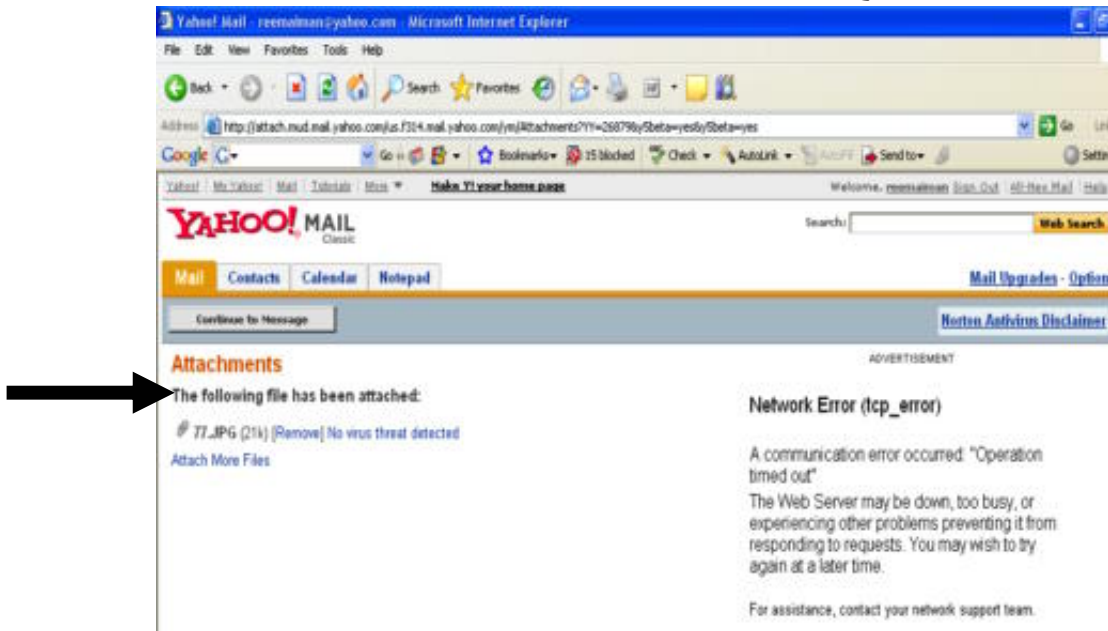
Yahoo! Mail - reemaiman@yahoo.com - Microsoft Internet Explorer

File Edit View Favorites Tools Help

Back Search Favorites

Address http://attach.mud.mail.yahoo.com/us.f314.mail.yahoo.com/ym/Attachments?YY=268798y5beta=yes&y5beta=yes Go

Google G Go Bookmarks 15 blocked Check AutoLink AutoFill Send to Settings

Yahoo! My Yahoo! Mail Tutorials More Make Y! your home page Welcome, reemaiman Sign Out All-New Mail Help

YAHOO! MAIL Classic

Search: Web Search

Mail Contacts Calendar Notepad

Mail Upgrades - Options

Continue to Message

Norton Antivirus Disclaimer

Attachments

ADVERTISEMENT

The following file has been attached:

77.JPG (21k) [Remove] No virus threat detected

Attach More Files

Network Error (tcp_error)

A communication error occurred: "Operation timed out"

The Web Server may be down, too busy, or experiencing other problems preventing it from responding to requests. You may wish to try again at a later time.

For assistance, contact your network support team.